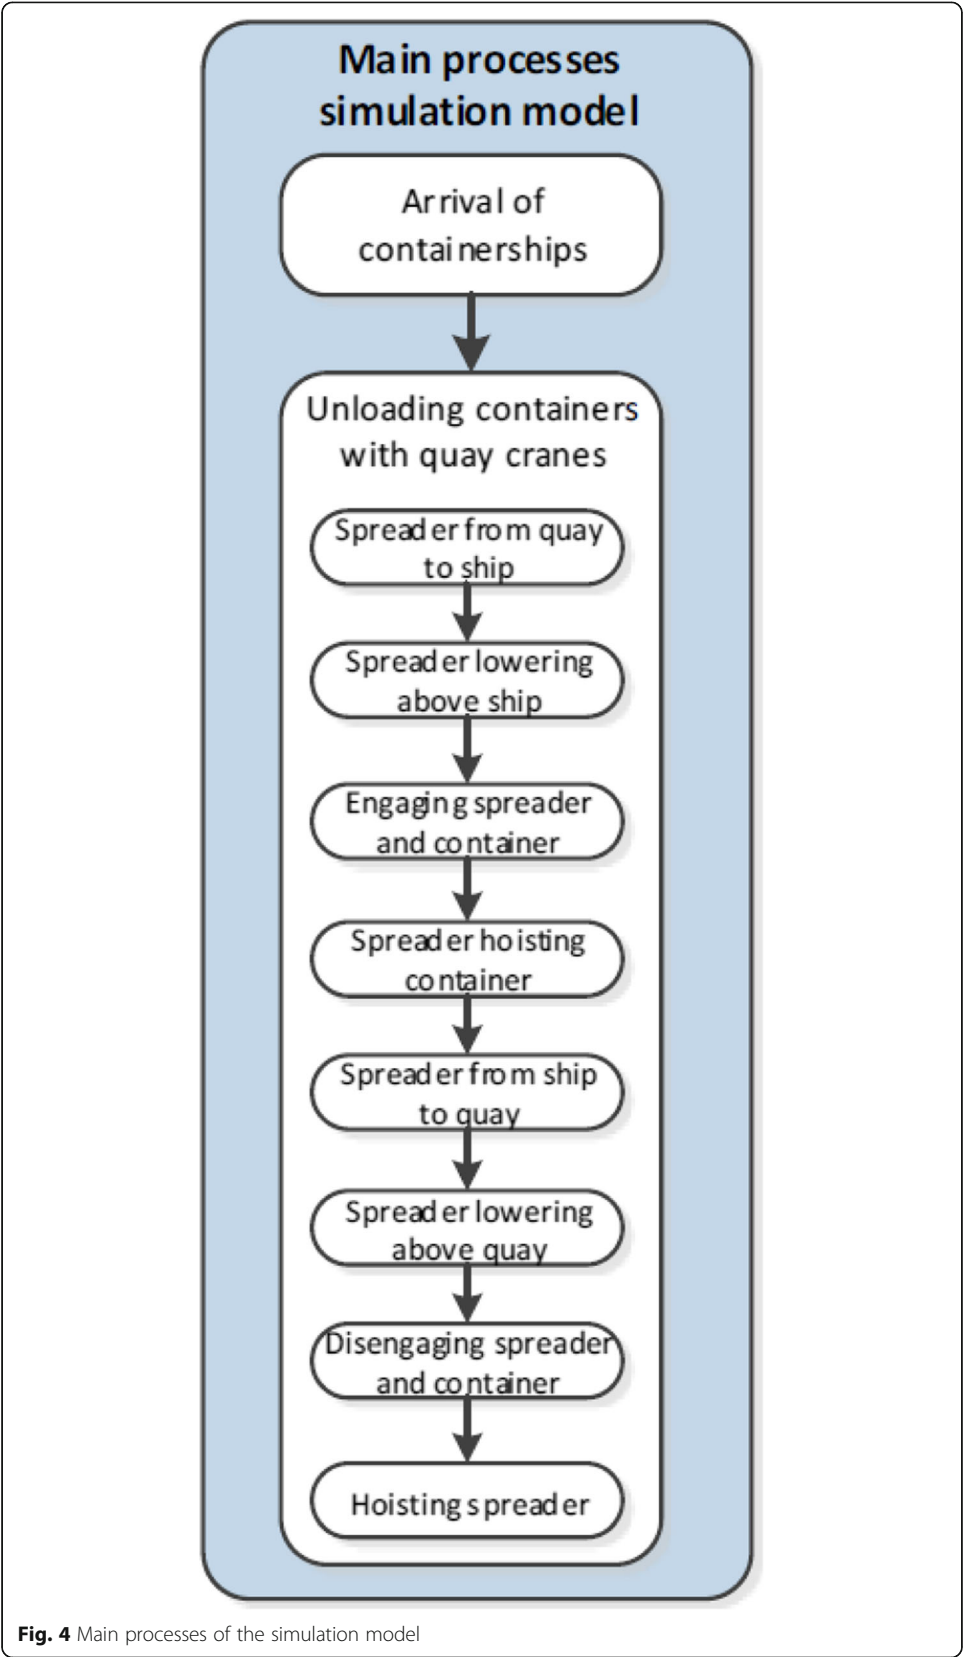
Main processes simulation model

Arrival of containerships

Unloading containers with quay cranes

Spreader from quay to ship

Spreader lowering above ship

Engaging spreader and container

Spreader hoisting container

Spreader from ship to quay

Spreader lowering above quay

Disengaging spreader and container

Hoisting spreader

Fig. 4 Main processes of the simulation model